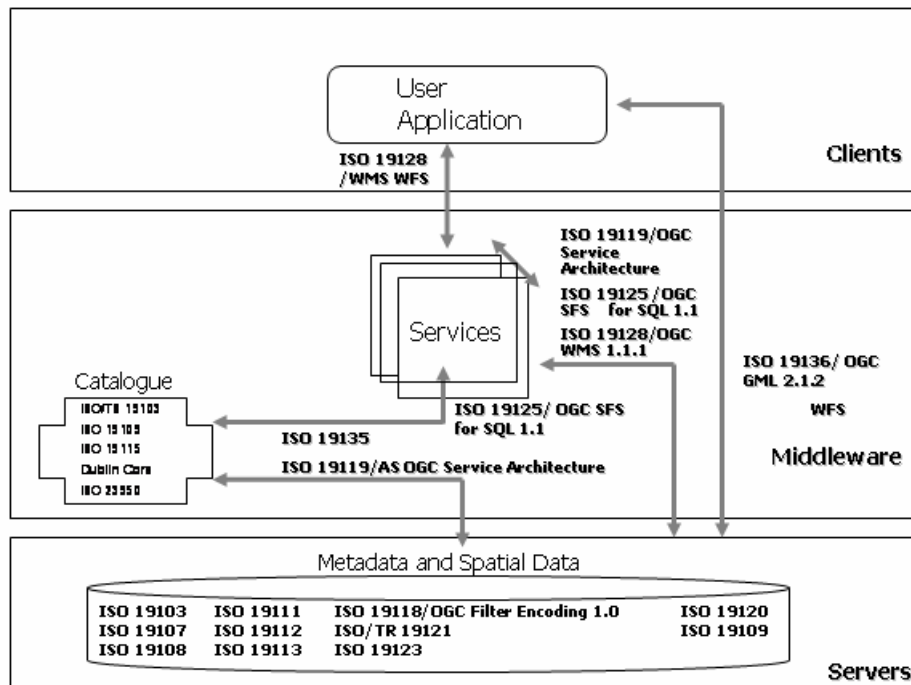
User Application

ISO 19128 /WMS WFS

Clients

ISO 19119/OGC Service Architecture

ISO 19125 /OGC SFS for SQL 1.1

ISO 19128/OGC WMS 1.1.1

Services

ISO 19136/ OGC GML 2.1.2

WFS

Catalogue

ISO/TS 15103

ISO 15105

ISO 15115

Dublin Core

ISO 23950

ISO 19125/ OGC SFS for SQL 1.1

ISO 19135

ISO 19119/AS OGC Service Architecture

Middleware

Metadata and Spatial Data

| | | | |
|---|---|---|---|
| ISO 19103 | ISO 19111 | ISO 19118/OGC Filter Encoding 1.0 | ISO 19120 |
| ISO 19107 | ISO 19112 | ISO/TR 19121 | ISO 19109 |
| ISO 19108 | ISO 19113 | ISO 19123 | |

Servers